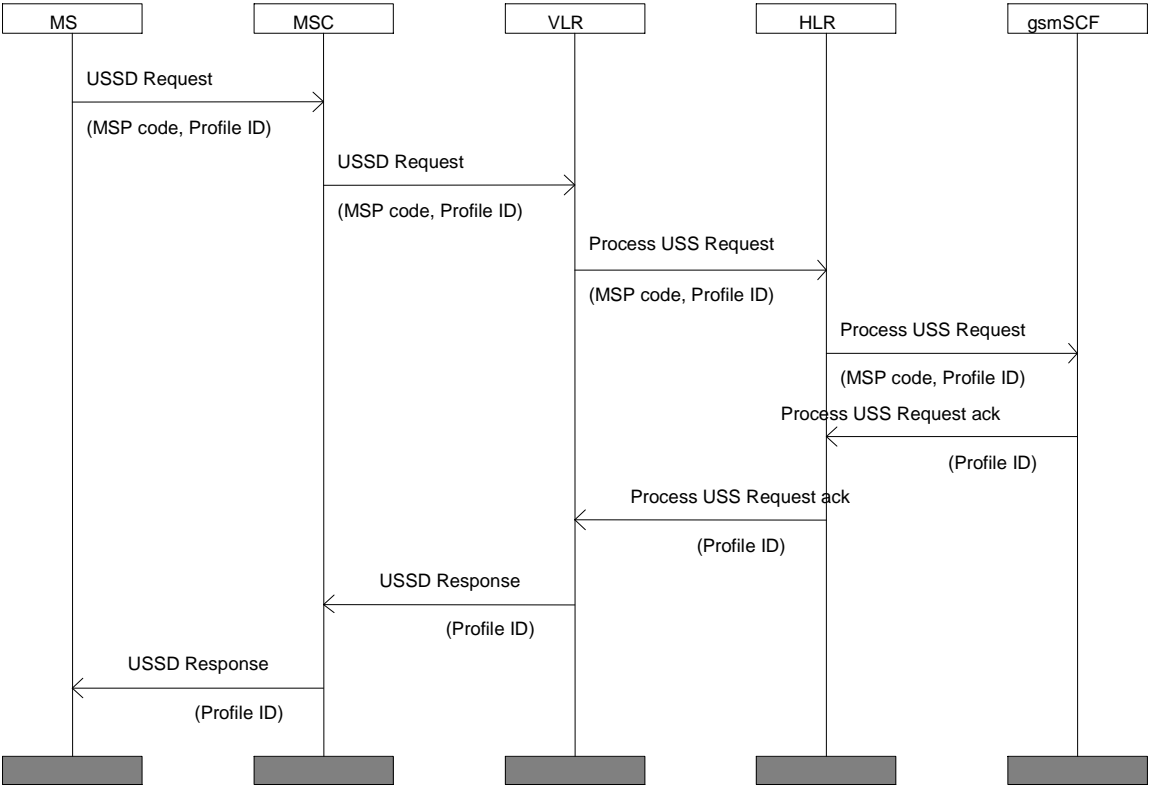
MS

MSC

VLR

HLR

gsmSCF

USSD Request

(MSP code, Profile ID)

USSD Request

(MSP code, Profile ID)

Process USS Request

(MSP code, Profile ID)

Process USS Request

(MSP code, Profile ID)

Process USS Request ack

(Profile ID)

Process USS Request ack

(Profile ID)

USSD Response

(Profile ID)

USSD Response

(Profile ID)